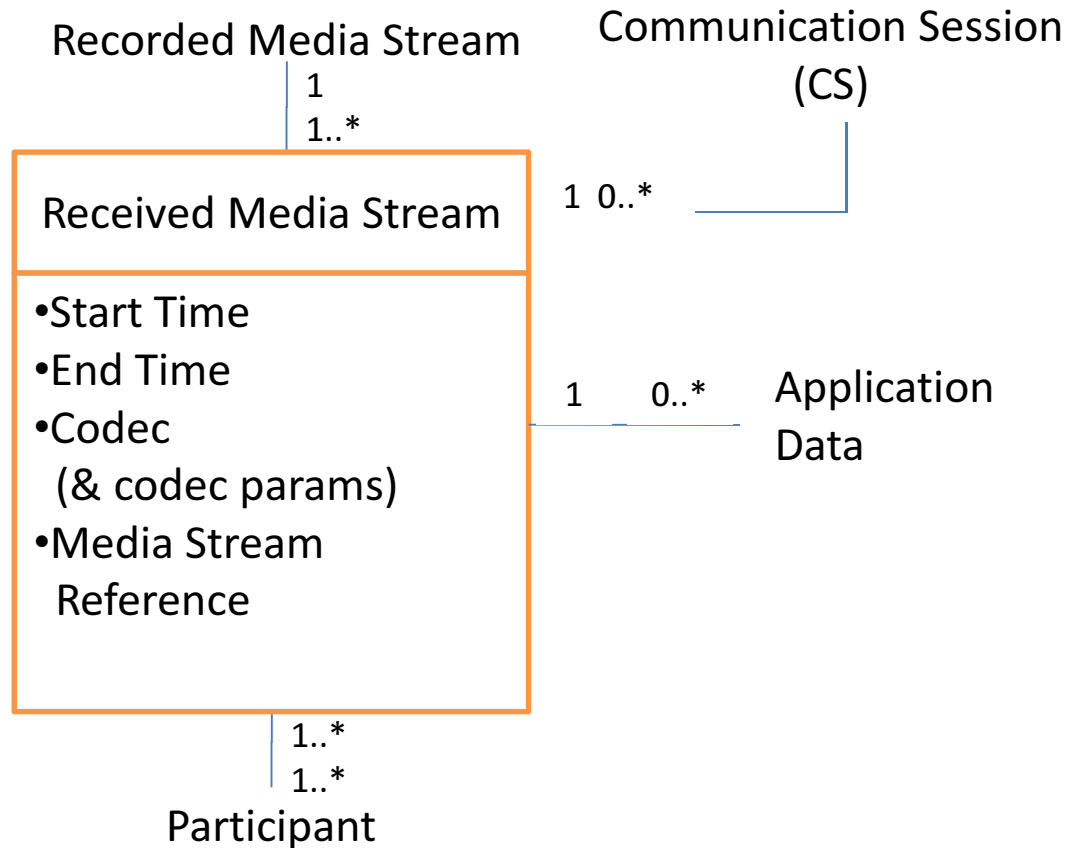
Recorded Media Stream

1

1..*

Communication Session (CS)

Received Media Stream

1 0..*

•Start Time
•End Time
•Codec (& codec params)
•Media Stream Reference

1 0..*

Application Data

1..*

1..*

Participant